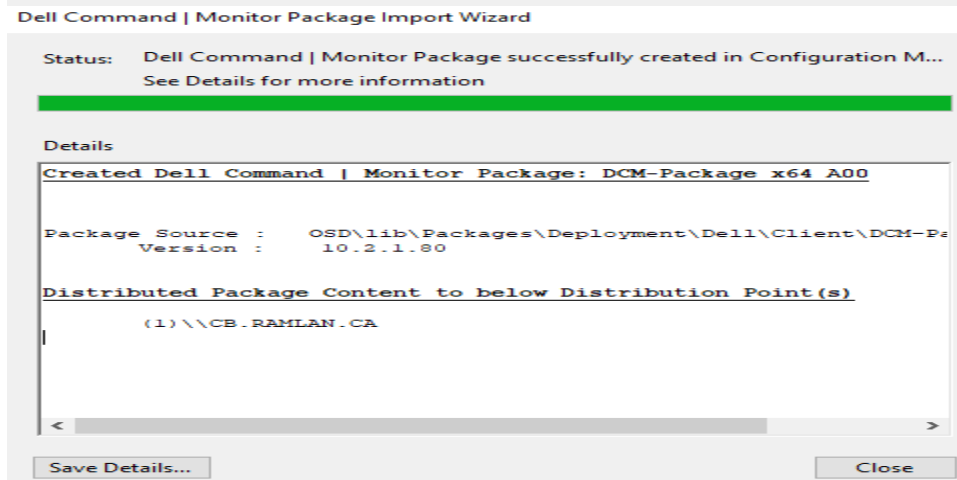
Dell Command | Monitor Package Import Wizard

Status: Dell Command | Monitor Package successfully created in Configuration M...
See Details for more information

Details

Created Dell Command | Monitor Package: DCM-Package x64 A00

Package Source : OSD\lib\Packages\Deployment\Dell\Client\DCM-Pa
Version : 10.2.1.80

Distributed Package Content to below Distribution Point(s)

(1)\\CB.RAMLAN.CA

<

>

Save Details...

Close